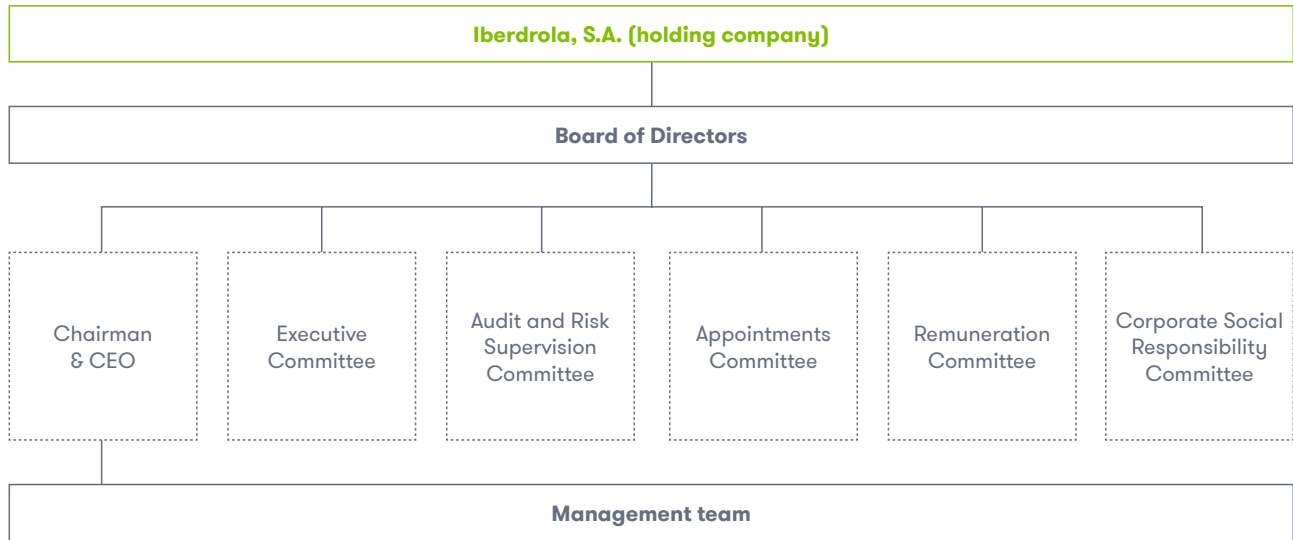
Iberdrola, S.A. (holding company)

Board of Directors

Chairman & CEO

Executive Committee

Audit and Risk Supervision Committee

Appointments Committee

Remuneration Committee

Corporate Social Responsibility Committee

Management team